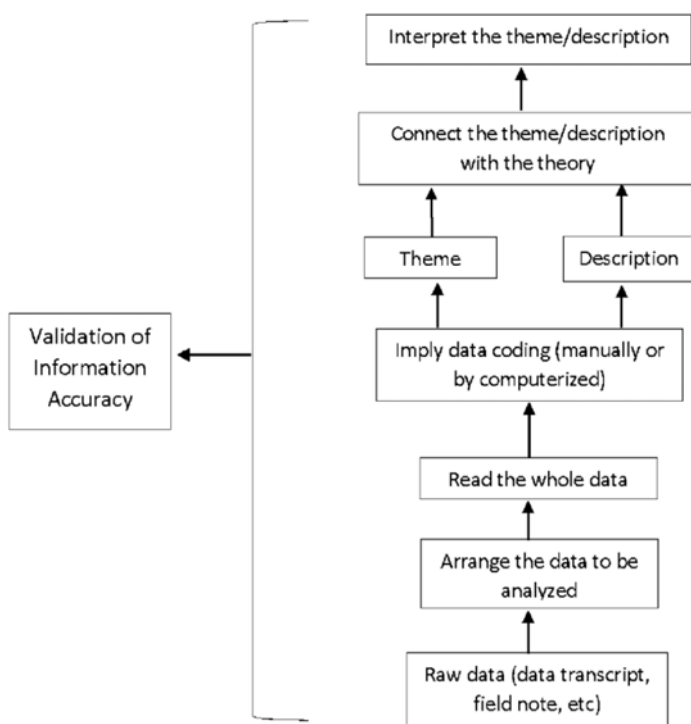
Interpret the theme/description

Connect the theme/description with the theory

Theme

Description

Validation of Information Accuracy

Imply data coding (manually or by computerized)

Read the whole data

Arrange the data to be analyzed

Raw data (data transcript, field note, etc)